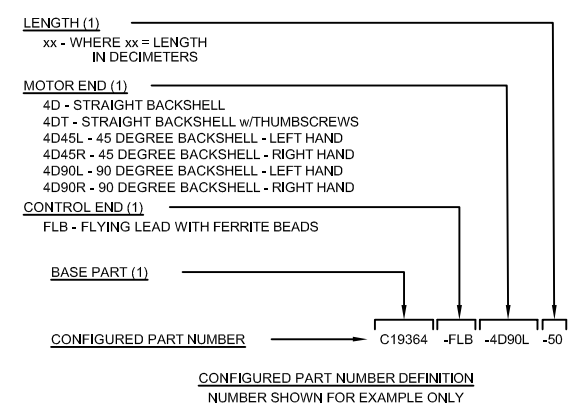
LENGTH (1)

xx - WHERE xx = LENGTH IN DECIMETERS

MOTOR END (1)

4D - STRAIGHT BACKSHELL
4DT - STRAIGHT BACKSHELL w/THUMBSCREWS
4D45L - 45 DEGREE BACKSHELL - LEFT HAND
4D45R - 45 DEGREE BACKSHELL - RIGHT HAND
4D90L - 90 DEGREE BACKSHELL - LEFT HAND
4D90R - 90 DEGREE BACKSHELL - RIGHT HAND

CONTROL END (1)

FLB - FLYING LEAD WITH FERRITE BEADS

BASE PART (1)

CONFIGURED PART NUMBER

C19364 -FLB -4D90L -50

CONFIGURED PART NUMBER DEFINITION
NUMBER SHOWN FOR EXAMPLE ONLY